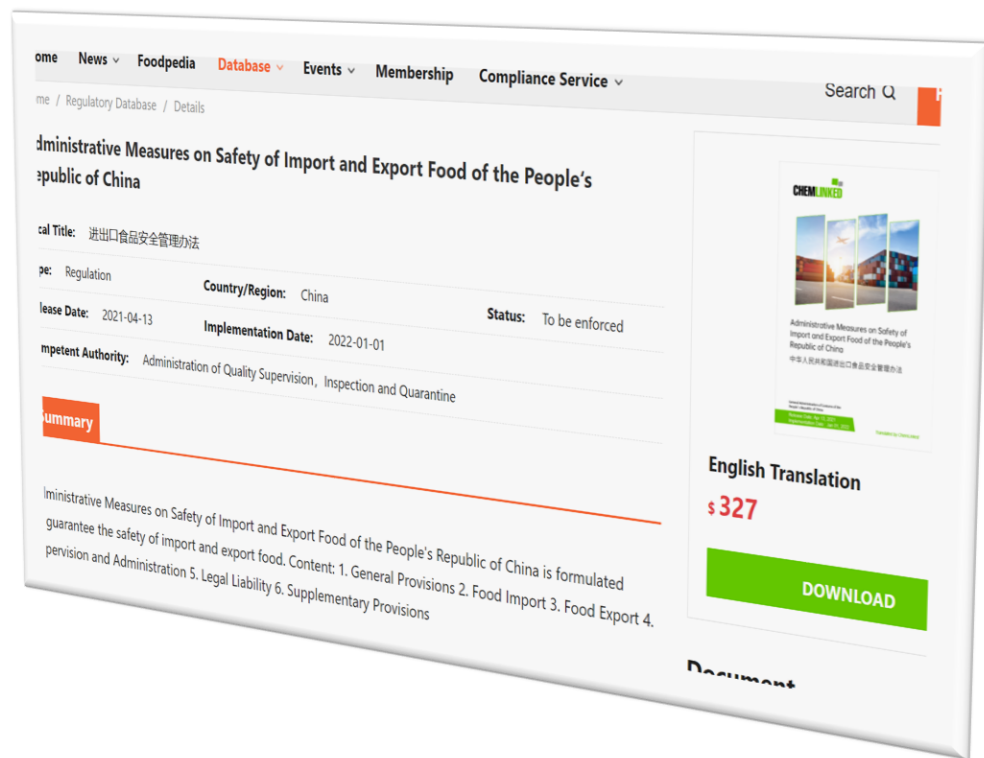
ome News Foodpedia Database Events Membership Compliance Service

Search

me / Regulatory Database / Details

dministrative Measures on Safety of Import and Export Food of the People's epublic of China

cal Title: 进出口食品安全管理办法

pe: Regulation

Country/Region: China

lease Date: 2021-04-13

Implementation Date: 2022-01-01

Status: To be enforced

mpetent Authority: Administration of Quality Supervision, Inspection and Quarantine

ummary

lministrative Measures on Safety of Import and Export Food of the People's Republic of China is formulated guarantee the safety of import and export food. Content: 1. General Provisions 2. Food Import 3. Food Export 4. pervision and Administration 5. Legal Liability 6. Supplementary Provisions

CHEMLINKED

Administrative Measures on Safety of Import and Export Food of the People's Republic of China

中华人民共和国进出口食品安全管理办法

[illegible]

English Translation

$ 327

DOWNLOAD

Document